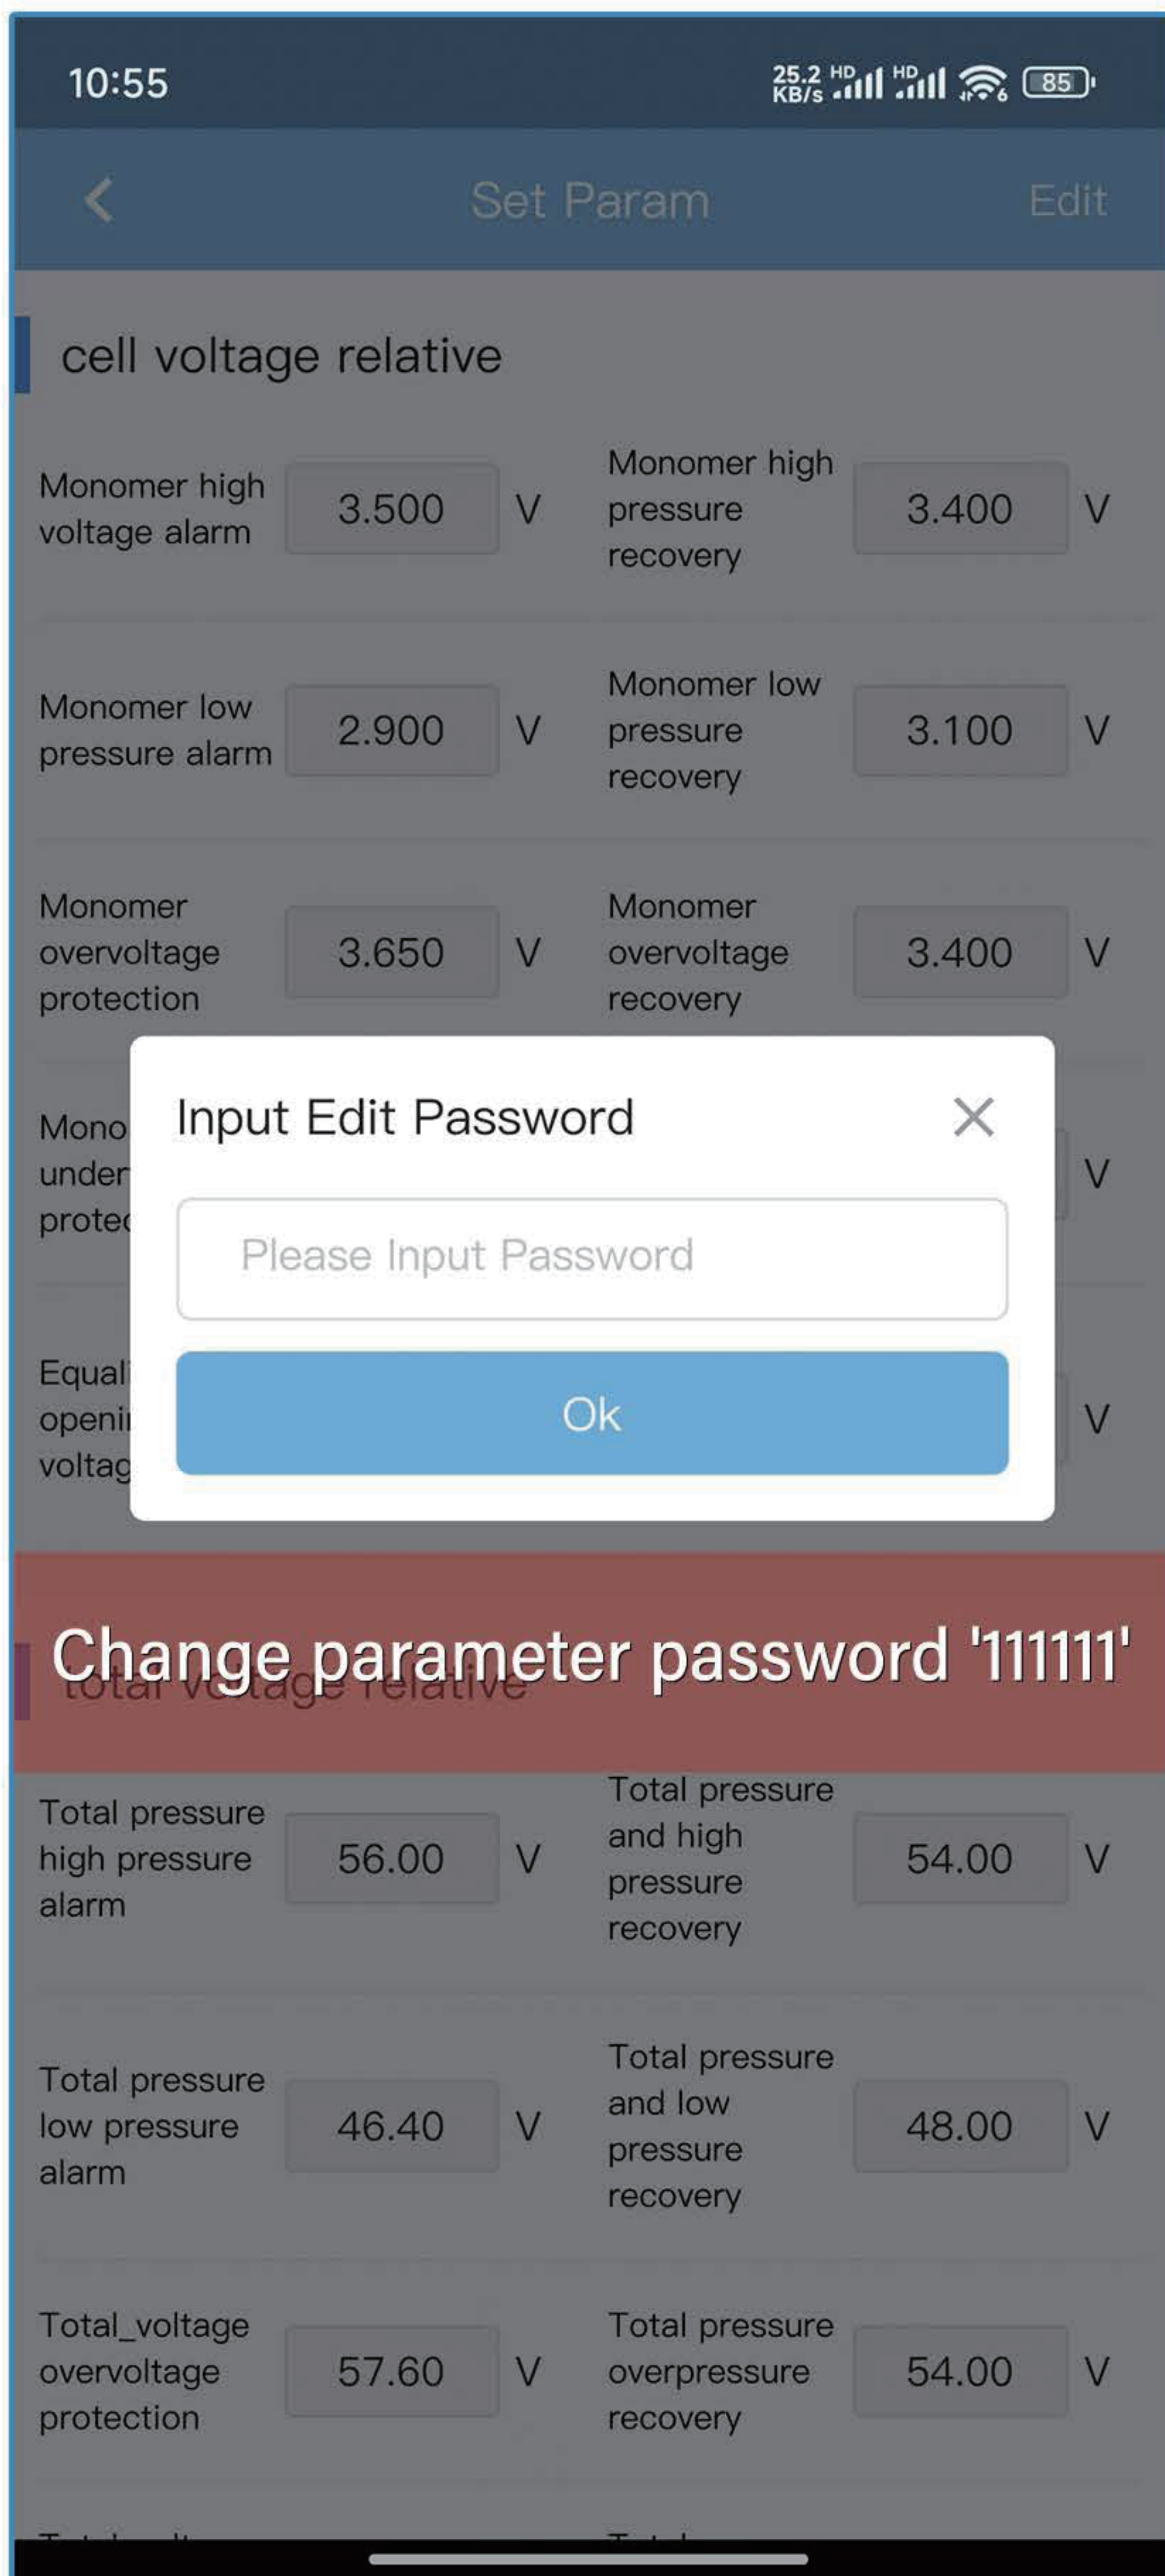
10:55

25.2 KB/s HD HD 85

Set Param

Edit

cell voltage relative

Monomer high voltage alarm 3.500 V

Monomer high pressure recovery 3.400 V

Monomer low pressure alarm 2.900 V

Monomer low pressure recovery 3.100 V

Monomer overvoltage protection 3.650 V

Monomer overvoltage recovery 3.400 V

Mono under protec

V

Equali openi voltag

V

Input Edit Password

Please Input Password

Ok

Change parameter password '111111'

total voltage relative

Total pressure high pressure alarm 56.00 V

Total pressure and high pressure recovery 54.00 V

Total pressure low pressure alarm 46.40 V

Total pressure and low pressure recovery 48.00 V

Total_voltage overvoltage protection 57.60 V

Total pressure overpressure recovery 54.00 V

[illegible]